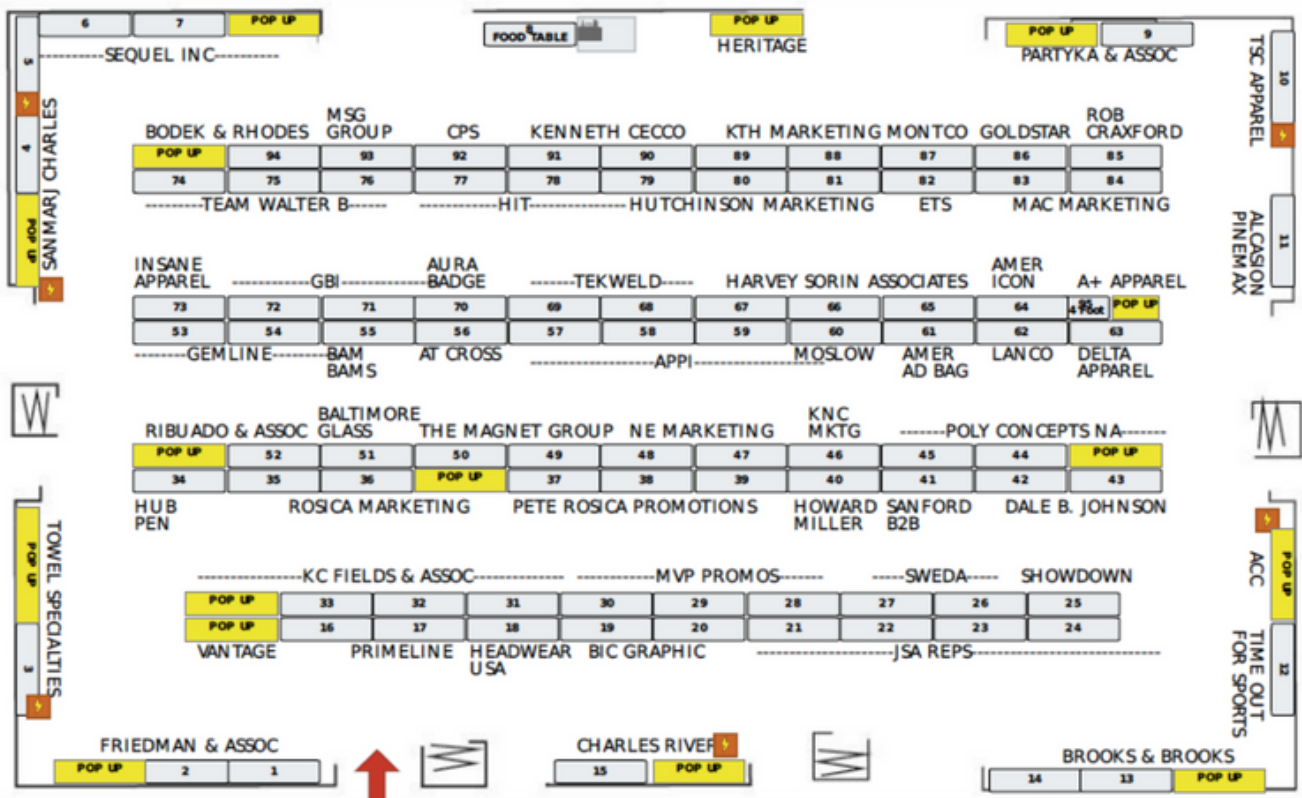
6 7 POP UP
-----SEQUEL INC-----------
5
4
POP UP
SANMARJ CHARLES
FOOD TABLE
POP UP
HERITAGE
POP UP 9
PARTYKA & ASSOC
10
TSC APPAREL
11
ALCASON PINEMAX

BODEK & RHODES | MSG GROUP | CPS | KENNETH CECCO | KTH MARKETING | MONTCO | GOLDSTAR | ROB CRAXFORD

| POP UP | 94 | 93 | 92 | 91 | 90 | 89 | 88 | 87 | 86 | 85 |
|---|---|---|---|---|---|---|---|---|---|---|
| 74 | 75 | 76 | 77 | 78 | 79 | 80 | 81 | 82 | 83 | 84 |

---------TEAM WALTER B------ ------------HIT--------------- HUTCHINSON MARKETING ETS MAC MARKETING

INSANE APPAREL ------------GBI--------------- AURA BADGE -------TEKWELD----- HARVEY SORIN ASSOCIATES AMER ICON A+ APPAREL

| 73 | 72 | 71 | 70 | 69 | 68 | 67 | 66 | 65 | 64 | 95 4 Foot | POP UP |
|---|---|---|---|---|---|---|---|---|---|---|---|
| 53 | 54 | 55 | 56 | 57 | 58 | 59 | 60 | 61 | 62 | 63 | |

--------GEMLINE-------- BAM BAMS AT CROSS ---------------------APPI----------------------- MOSLOW AMER AD BAG LANCO DELTA APPAREL

RIBUADO & ASSOC BALTIMORE GLASS THE MAGNET GROUP NE MARKETING KNC MKTG -------POLY CONCEPTS NA-------

| POP UP | 52 | 51 | 50 | 49 | 48 | 47 | 46 | 45 | 44 | POP UP |
|---|---|---|---|---|---|---|---|---|---|---|
| 34 | 35 | 36 | POP UP | 37 | 38 | 39 | 40 | 41 | 42 | 43 |

HUB PEN ROSICA MARKETING PETE ROSICA PROMOTIONS HOWARD MILLER SANFORD B2B DALE B. JOHNSON

TOWEL SPECIALTIES
POP UP
3
ACC
POP UP
TIME OUT FOR SPORTS
12

----------------KC FIELDS & ASSOC-------------- -----------MVP PROMOS-------- -----SWEDA----- SHOWDOWN

| POP UP | 33 | 32 | 31 | 30 | 29 | 28 | 27 | 26 | 25 |
|---|---|---|---|---|---|---|---|---|---|
| POP UP | 16 | 17 | 18 | 19 | 20 | 21 | 22 | 23 | 24 |

VANTAGE PRIMELINE HEADWEAR USA BIC GRAPHIC -------------------------JSA REPS-------------------------

FRIEDMAN & ASSOC
POP UP 2 1
CHARLES RIVER
15 POP UP
BROOKS & BROOKS
14 13 POP UP